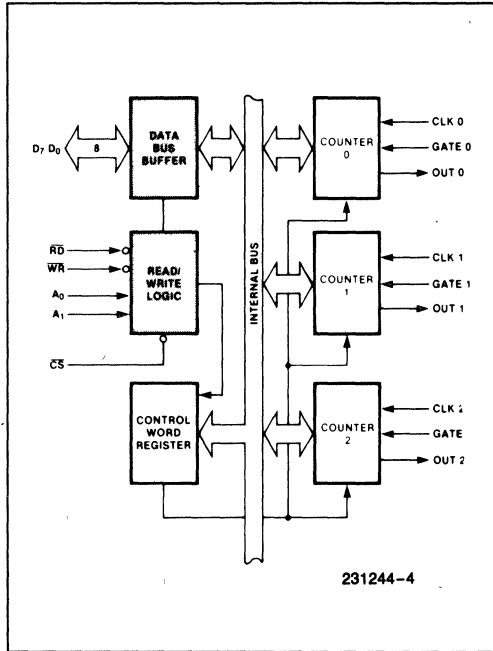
$D_7$ $D_0$
8
DATA BUS BUFFER
$\overline{RD}$
$\overline{WR}$
$A_0$
$A_1$
$\overline{CS}$
READ/ WRITE LOGIC
CONTROL WORD REGISTER
INTERNAL BUS
COUNTER 0
CLK 0
GATE 0
OUT 0
COUNTER 1
CLK 1
GATE 1
OUT 1
COUNTER 2
CLK 2
GATE
OUT 2
231244–4